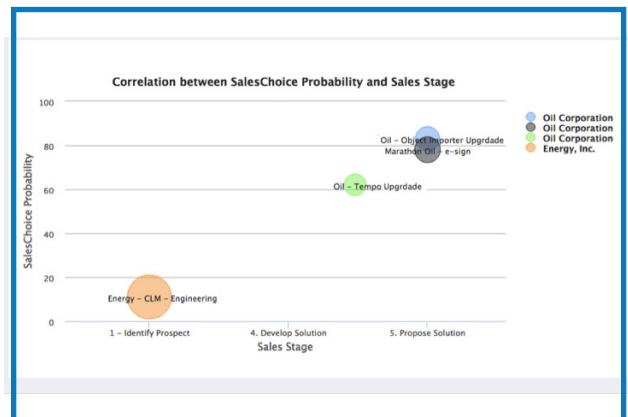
Correlation between SalesChoice Probability and Sales Stage

SalesChoice Probability

100
80
60
40
20
0

Oil - Object Importer Upgrdade
Marathon Oil - e-sign
Oil - Tempo Upgrdade
Energy - CLM - Engineering

1 - Identify Prospect
4. Develop Solution
5. Propose Solution

Sales Stage

Oil Corporation
Oil Corporation
Oil Corporation
Energy, Inc.